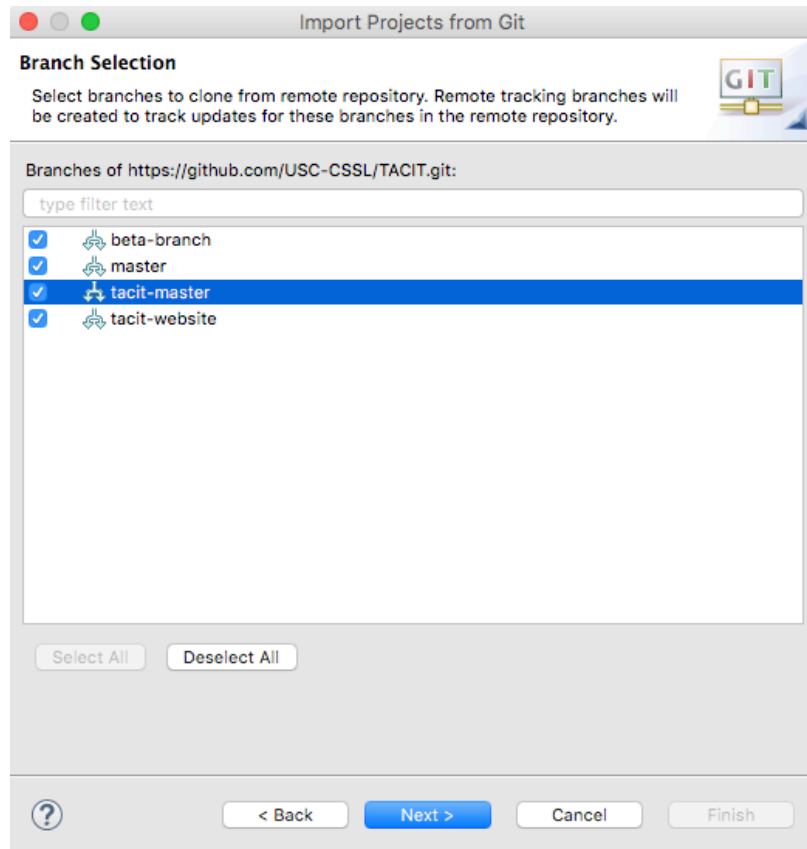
Import Projects from Git

Branch Selection

Select branches to clone from remote repository. Remote tracking branches will be created to track updates for these branches in the remote repository.

GIT

Branches of https://github.com/USC-CSSL/TACIT.git:

type filter text

beta-branch
master
tacit-master
tacit-website

Select All
Deselect All

?
< Back
Next >
Cancel
Finish